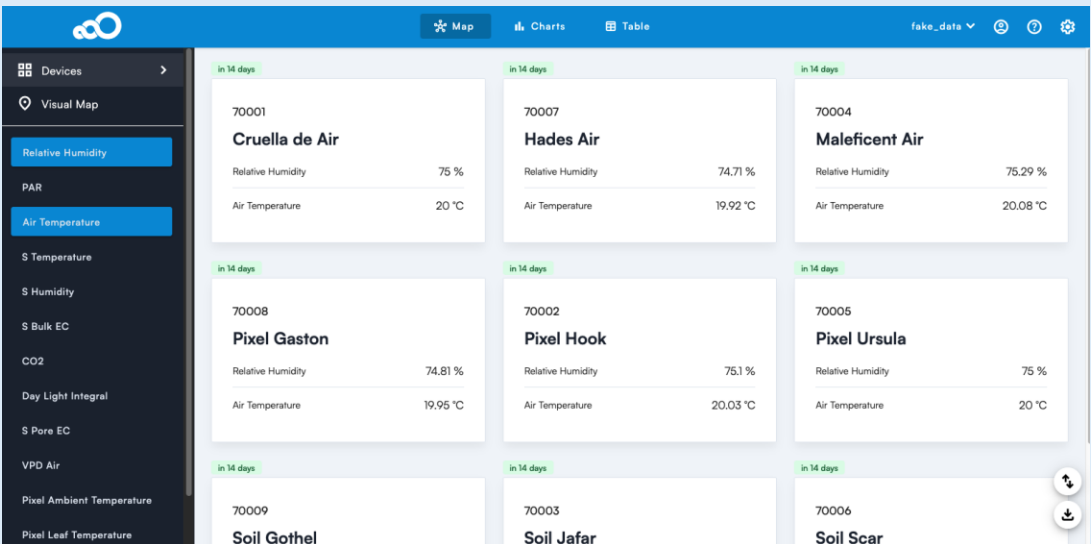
Map Charts Table fake_data

Devices
Visual Map

Relative Humidity
PAR
Air Temperature
S Temperature
S Humidity
S Bulk EC
CO2
Day Light Integral
S Pore EC
VPD Air
Pixel Ambient Temperature
Pixel Leaf Temperature

in 14 days
70001
Cruella de Air
Relative Humidity 75 %
Air Temperature 20 °C

in 14 days
70007
Hades Air
Relative Humidity 74.71 %
Air Temperature 19.92 °C

in 14 days
70004
Maleficent Air
Relative Humidity 75.29 %
Air Temperature 20.08 °C

in 14 days
70008
Pixel Gaston
Relative Humidity 74.81 %
Air Temperature 19.95 °C

in 14 days
70002
Pixel Hook
Relative Humidity 75.1 %
Air Temperature 20.03 °C

in 14 days
70005
Pixel Ursula
Relative Humidity 75 %
Air Temperature 20 °C

in 14 days
70009
Soil Gothel

in 14 days
70003
Soil Jafar

in 14 days
70006
Soil Scar